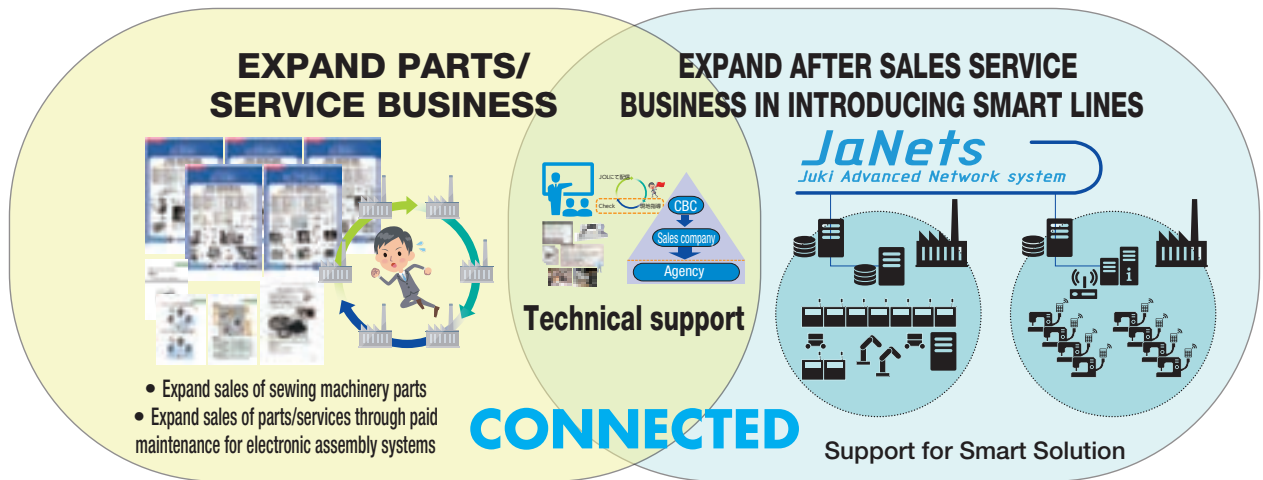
EXPAND PARTS/ SERVICE BUSINESS

EXPAND AFTER SALES SERVICE BUSINESS IN INTRODUCING SMART LINES

JaNets
Juki Advanced Network system

JCLにて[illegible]
Check
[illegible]

CBC
Sales company
Agency

Technical support

• Expand sales of sewing machinery parts
• Expand sales of parts/services through paid maintenance for electronic assembly systems

CONNECTED

Support for Smart Solution